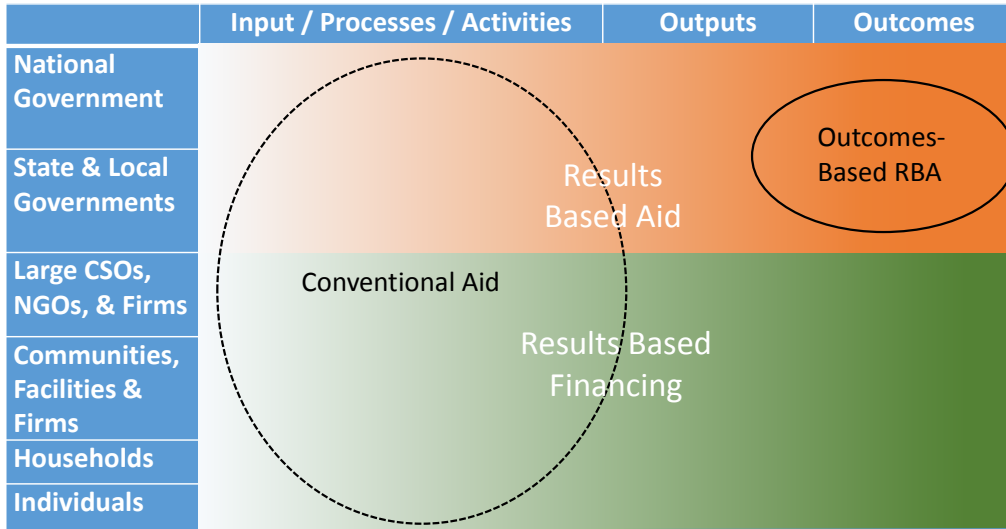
Input / Processes / Activities | Outputs | Outcomes

National Government

State & Local Governments

Large CSOs, NGOs, & Firms

Communities, Facilities & Firms

Households

Individuals

Outcomes-Based RBA

Results Based Aid

Conventional Aid

Results Based Financing